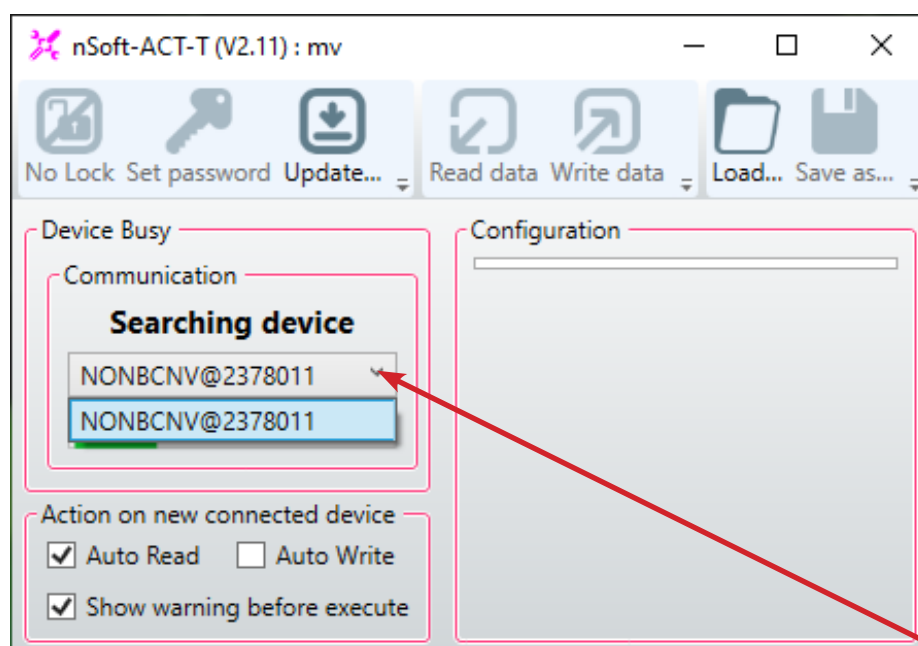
nSoft-ACT-T (V2.11) : mv

No Lock Set password Update... Read data Write data Load... Save as...

Device Busy

Communication

Searching device

NONBCNV@2378011

NONBCNV@2378011

Action on new connected device

Auto Read Auto Write

Show warning before execute

Configuration